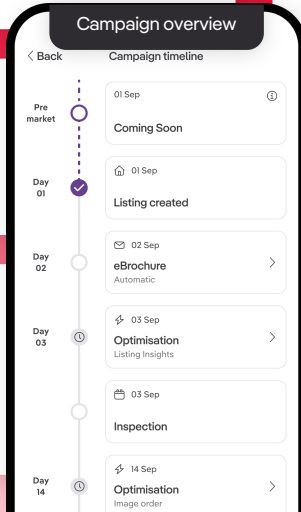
Campaign overview

< Back

Campaign timeline

Pre market

01 Sep

Coming Soon

Day 01

01 Sep

Listing created

Day 02

02 Sep

eBrochure

Automatic

>

Day 03

03 Sep

Optimisation

Listing Insights

>

03 Sep

Inspection

Day 14

14 Sep

Optimisation

Image order

>